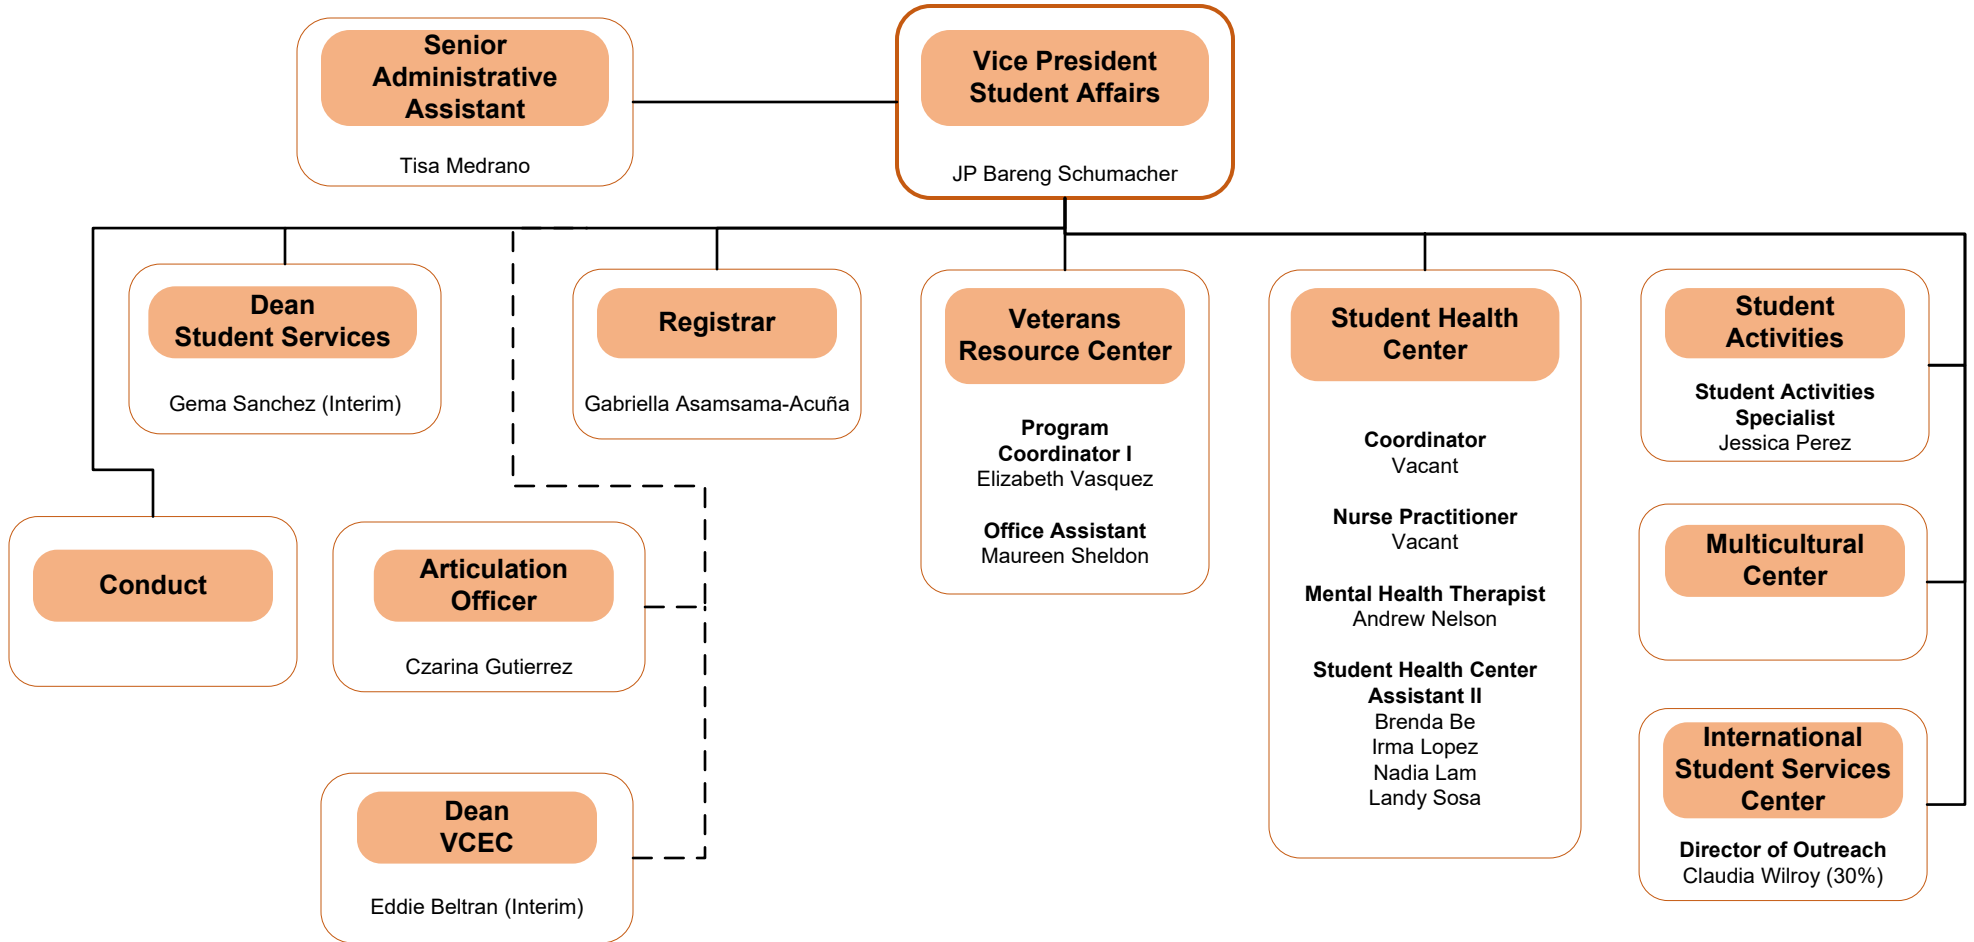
Senior Administrative Assistant

Tisa Medrano

Vice President Student Affairs

JP Bareng Schumacher

Dean Student Services

Gema Sanchez (Interim)

Registrar

Gabriella Asamsama-Acuña

Veterans Resource Center

Program Coordinator I
Elizabeth Vasquez

Office Assistant
Maureen Sheldon

Student Health Center

Coordinator
Vacant

Nurse Practitioner
Vacant

Mental Health Therapist
Andrew Nelson

Student Health Center Assistant II
Brenda Be
Irma Lopez
Nadia Lam
Landy Sosa

Student Activities

Student Activities Specialist
Jessica Perez

Multicultural Center

International Student Services Center

Director of Outreach
Claudia Wilroy (30%)

Conduct

Articulation Officer

Czarina Gutierrez

Dean VCEC

Eddie Beltran (Interim)